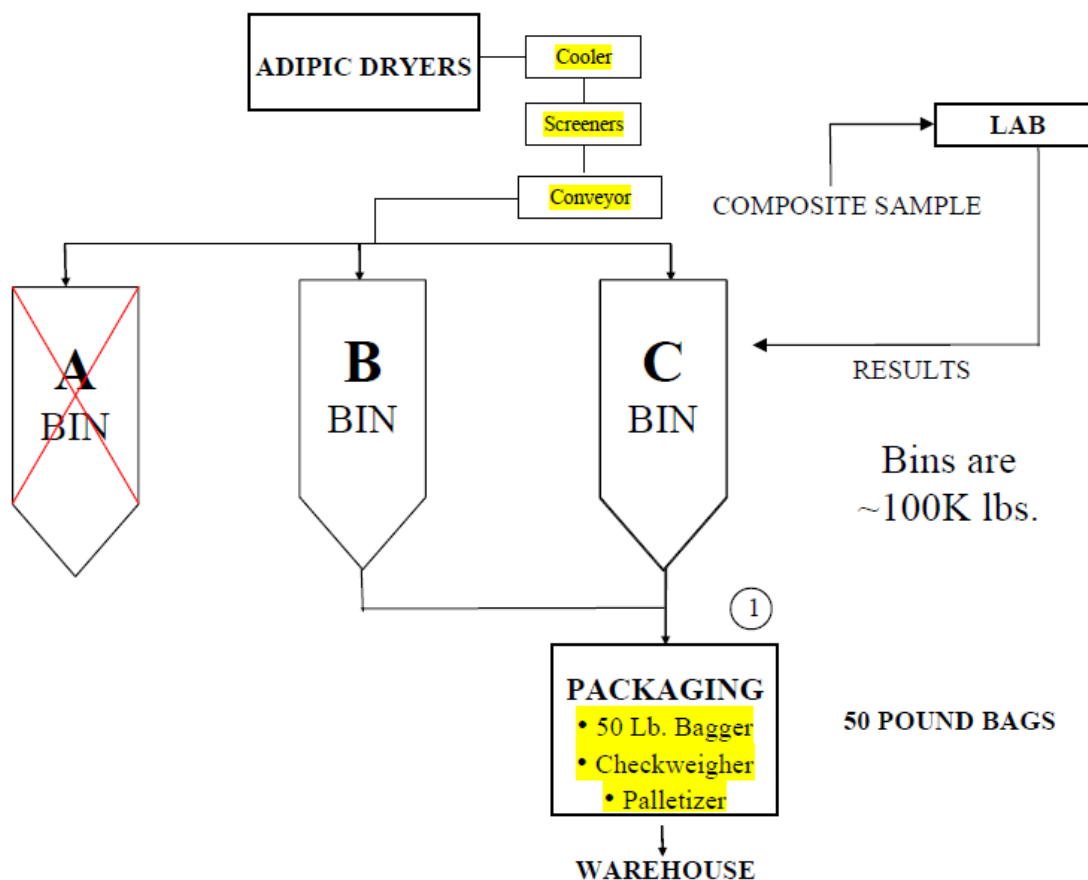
ADIPIC DRYERS

Cooler

Screeners

Conveyor

LAB

COMPOSITE SAMPLE

A
BIN

B
BIN

C
BIN

RESULTS

Bins are ~100K lbs.

1

PACKAGING
• 50 Lb. Bagger
• Checkweigher
• Palletizer

50 POUND BAGS

WAREHOUSE